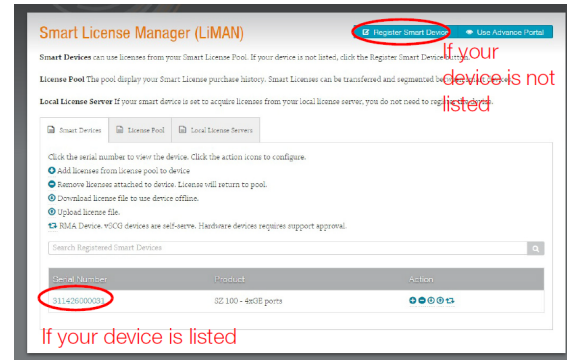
Smart License Manager (LiMAN)

Register Smart Device

Use Advance Portal

If your device is not listed

Smart Devices can use licenses from your Smart License Pool. If your device is not listed, click the Register Smart Device button.

License Pool The pool display your Smart License purchase history. Smart Licenses can be transferred and segmented be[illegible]

Local License Server If your smart device is set to acquire licenses from your local license server, you do not need to regi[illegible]

Smart Devices | License Pool | Local License Servers

Click the serial number to view the device. Click the action icons to configure.
Add licenses from license pool to device
Remove licenses attached to device. License will return to pool.
Download license file to use device offline.
Upload license file.
RMA Device. vSCG devices are self-serve. Hardware devices requires support approval.

Search Registered Smart Devices

| Serial Number | Product | Action |
|---|---|---|
| 511426000031 | SZ 100 - 4xGE ports | |

If your device is listed